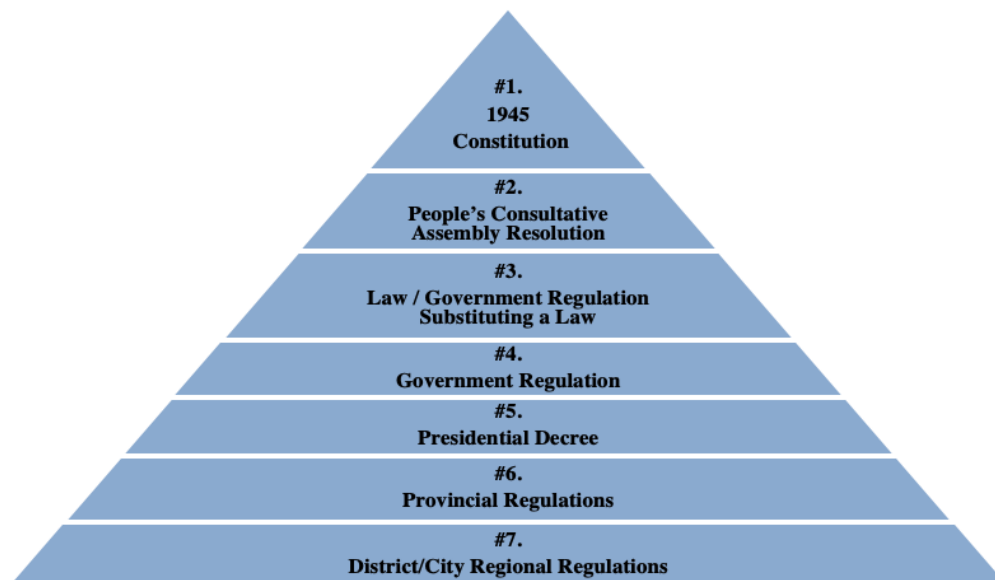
#1.
1945
Constitution

#2.
People's Consultative Assembly Resolution

#3.
Law / Government Regulation Substituting a Law

#4.
Government Regulation

#5.
Presidential Decree

#6.
Provincial Regulations

#7.
District/City Regional Regulations